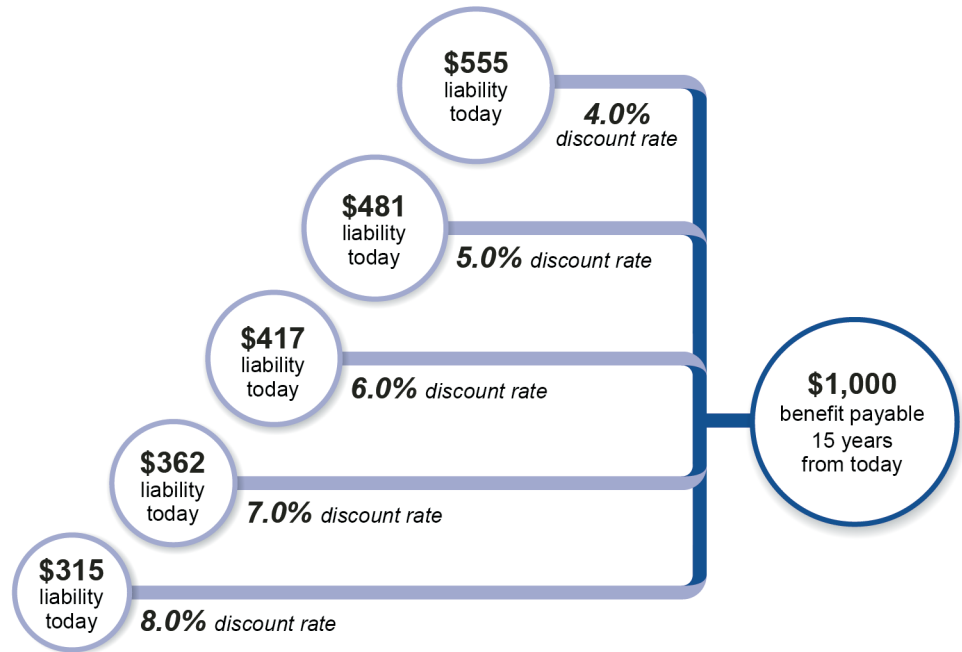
$555
liability
today

4.0%
discount rate

$481
liability
today

5.0% discount rate

$417
liability
today

6.0% discount rate

$362
liability
today

7.0% discount rate

$315
liability
today

8.0% discount rate

$1,000
benefit payable
15 years
from today